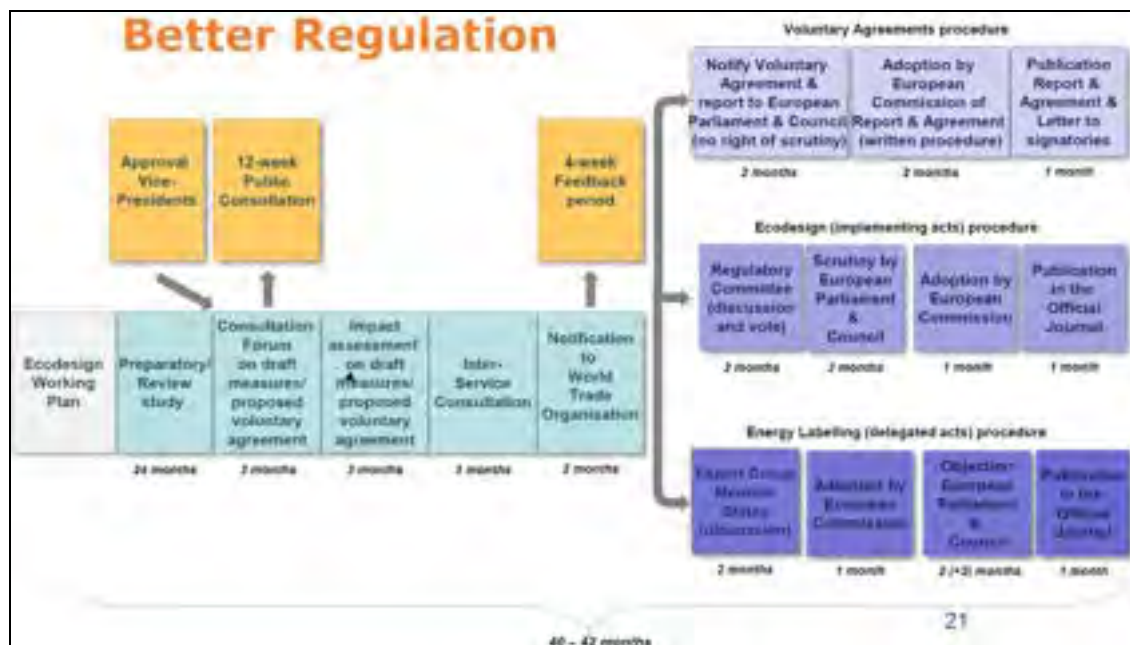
Better Regulation

Approval Vice-Presidents

12-week Public Consultation

4-week Feedback period

Ecodesign Working Plan

Preparatory/ Review study

Consultation Forum on draft measures/ proposed voluntary agreement

Impact assessment on draft measures/ proposed voluntary agreement

Inter-Service Consultation

Notification to World Trade Organisation

24 months

3 months

3 months

3 months

3 months

Voluntary Agreements procedure

Notify Voluntary Agreement & report to European Parliament & Council (no right of scrutiny)

Adoption by European Commission of Report & Agreement (written procedure)

Publication Report & Agreement & Letter to signatories

2 months

2 months

1 month

Ecodesign (implementing acts) procedure

Regulatory Committee (discussion and vote)

Scrutiny by European Parliament & Council

Adoption by European Commission

Publication in the Official Journal

3 months

3 months

1 month

1 month

Energy Labelling (delegated acts) procedure

Expert Group Member States (discussion)

Adoption by European Commission

Objection European Parliament & Council

Publication in the Official Journal

2 months

1 month

2 (+2) months

1 month

21

40 – 42 months